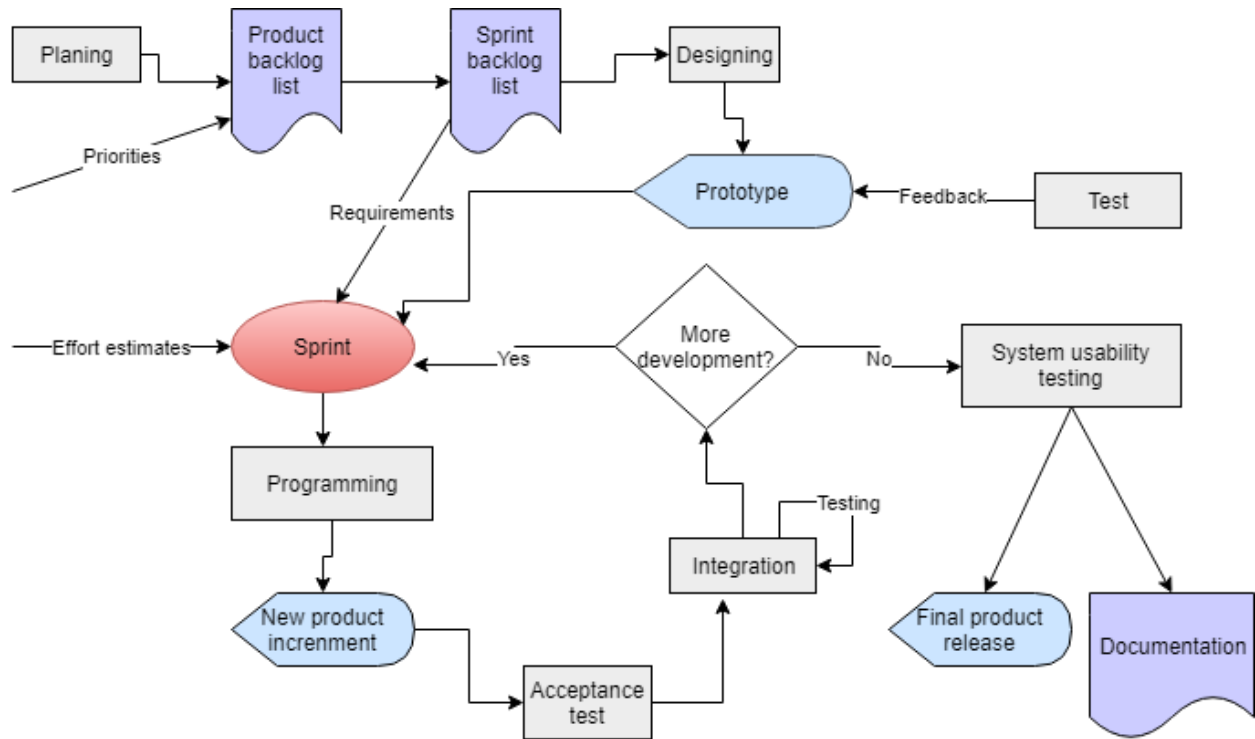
Planing

Product backlog list

Sprint backlog list

Designing

Priorities

Prototype

Feedback

Test

Requirements

Effort estimates

Sprint

Yes

More development?

No

System usability testing

Programming

Testing

Integration

New product increnment

Final product release

Documentation

Acceptance test